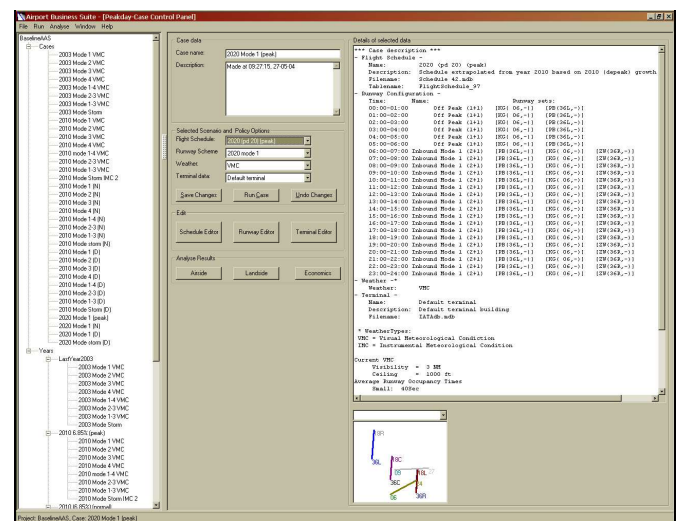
Airport Business Suite - [Peakday-Case Control Panel]
File Run Analyse Window Help

BaselineAAS
Cases
2003 Mode 1 VMC
2003 Mode 2 VMC
2003 Mode 3 VMC
2003 Mode 4 VMC
2003 Mode 1-4 VMC
2003 Mode 2-3 VMC
2003 Mode 1-3 VMC
2003 Mode Storm
2010 Mode 1 VMC
2010 Mode 2 VMC
2010 Mode 3 VMC
2010 Mode 4 VMC
2010 Mode 1-4 VMC
2010 Mode 2-3 VMC
2010 Mode 1-3 VMC
2010 Mode Storm IMC 2
2010 Mode 1 (N)
2010 Mode 2 (N)
2010 Mode 3 (N)
2010 Mode 4 (N)
2010 Mode 1-4 (N)
2010 Mode 2-3 (N)
2010 Mode 1-3 (N)
2010 Mode storm (N)
2010 Mode 1 (D)
2010 Mode 2 (D)
2010 Mode 3 (D)
2010 Mode 4 (D)
2010 Mode 1-4 (D)
2010 Mode 2-3 (D)
2010 Mode 1-3 (D)
2010 Mode Storm (D)
2020 Mode 1 (peak)
2020 Mode 1 (N)
2020 Mode 1 (D)
2020 Mode storm (D)
Years
LastYear2003
2003 Mode 1 VMC
2003 Mode 2 VMC
2003 Mode 3 VMC
2003 Mode 4 VMC
2003 Mode 1-4 VMC
2003 Mode 2-3 VMC
2003 Mode 1-3 VMC
2003 Mode Storm
2010 6.85% (peak)
2010 Mode 1 VMC
2010 Mode 2 VMC
2010 Mode 3 VMC
2010 Mode 4 VMC
2010 Mode 1-4 VMC
2010 Mode 2-3 VMC
2010 Mode 1-3 VMC
2010 Mode Storm IMC 2
2010 6.85% (normal)

Case data
Case name: 2020 Mode 1 (peak)
Description: Made at 09:27:15, 27-05-04

Selected Scenario and Policy Options
Flight Schedule: 2020 (pd 20) (peak)
Runway Scheme: 2020 mode 1
Weather: VMC
Terminal data: Default terminal

Save Changes
Run Case
Undo Changes

Edit
Schedule Editor
Runway Editor
Terminal Editor

Analyze Results
Airside
Landside
Economics

Details of selected data
*** Case description ***
- Flight Schedule -
Name: 2020 (pd 20) (peak)
Description: Schedule extrapolated from year 2010 based on 2010 (depeak) growth
Filename: Schedule 42.mdb
Tablename: FlightSchedule_97
- Runway Configuration -
Time: Name: Runway sets:
00:00-01:00 Off Peak (1+1) [RS( 06,-)] [PB(36L,-)]
01:00-02:00 Off Peak (1+1) [RS( 06,-)] [PB(36L,-)]
02:00-03:00 Off Peak (1+1) [RS( 06,-)] [PB(36L,-)]
03:00-04:00 Off Peak (1+1) [RS( 06,-)] [PB(36L,-)]
04:00-05:00 Off Peak (1+1) [RS( 06,-)] [PB(36L,-)]
05:00-06:00 Off Peak (1+1) [RS( 06,-)] [PB(36L,-)]
06:00-07:00 Inbound Mode 1 (2+1) [PB(36L,-)] [RS( 06,-)] [ZW(36R,-)]
07:00-08:00 Inbound Mode 1 (2+1) [PB(36L,-)] [RS( 06,-)] [ZW(36R,-)]
08:00-09:00 Inbound Mode 1 (2+1) [PB(36L,-)] [RS( 06,-)] [ZW(36R,-)]
09:00-10:00 Inbound Mode 1 (2+1) [PB(36L,-)] [RS( 06,-)] [ZW(36R,-)]
10:00-11:00 Inbound Mode 1 (2+1) [PB(36L,-)] [RS( 06,-)] [ZW(36R,-)]
11:00-12:00 Inbound Mode 1 (2+1) [PB(36L,-)] [RS( 06,-)] [ZW(36R,-)]
12:00-13:00 Inbound Mode 1 (2+1) [PB(36L,-)] [RS( 06,-)] [ZW(36R,-)]
13:00-14:00 Inbound Mode 1 (2+1) [PB(36L,-)] [RS( 06,-)] [ZW(36R,-)]
14:00-15:00 Inbound Mode 1 (2+1) [PB(36L,-)] [RS( 06,-)] [ZW(36R,-)]
15:00-16:00 Inbound Mode 1 (2+1) [PB(36L,-)] [RS( 06,-)] [ZW(36R,-)]
16:00-17:00 Inbound Mode 1 (2+1) [PB(36L,-)] [RS( 06,-)] [ZW(36R,-)]
17:00-18:00 Inbound Mode 1 (2+1) [PB(36L,-)] [RS( 06,-)] [ZW(36R,-)]
18:00-19:00 Inbound Mode 1 (2+1) [PB(36L,-)] [RS( 06,-)] [ZW(36R,-)]
19:00-20:00 Inbound Mode 1 (2+1) [PB(36L,-)] [RS( 06,-)] [ZW(36R,-)]
20:00-21:00 Inbound Mode 1 (2+1) [PB(36L,-)] [RS( 06,-)] [ZW(36R,-)]
21:00-22:00 Inbound Mode 1 (2+1) [PB(36L,-)] [RS( 06,-)] [ZW(36R,-)]
22:00-23:00 Inbound Mode 1 (2+1) [PB(36L,-)] [RS( 06,-)] [ZW(36R,-)]
23:00-24:00 Inbound Mode 1 (2+1) [PB(36L,-)] [RS( 06,-)] [ZW(36R,-)]
- Weather -*
Weather: VMC
- Terminal -
Name: Default terminal
Description: Default terminal building
Filename: IATAdb.mdb

* WeatherTypes:
VMC = Visual Meteorological Condition
IMC = Instrumental Meteorological Condition

Current VMC
Visibility = 3 NM
Ceiling = 1000 ft
Average Runway Occupancy Times
Small: 40Sec

18R
36L
18C
09
18L
36C
06
36R

Project: BaselineAAS, Case: 2020 Mode 1 (peak)